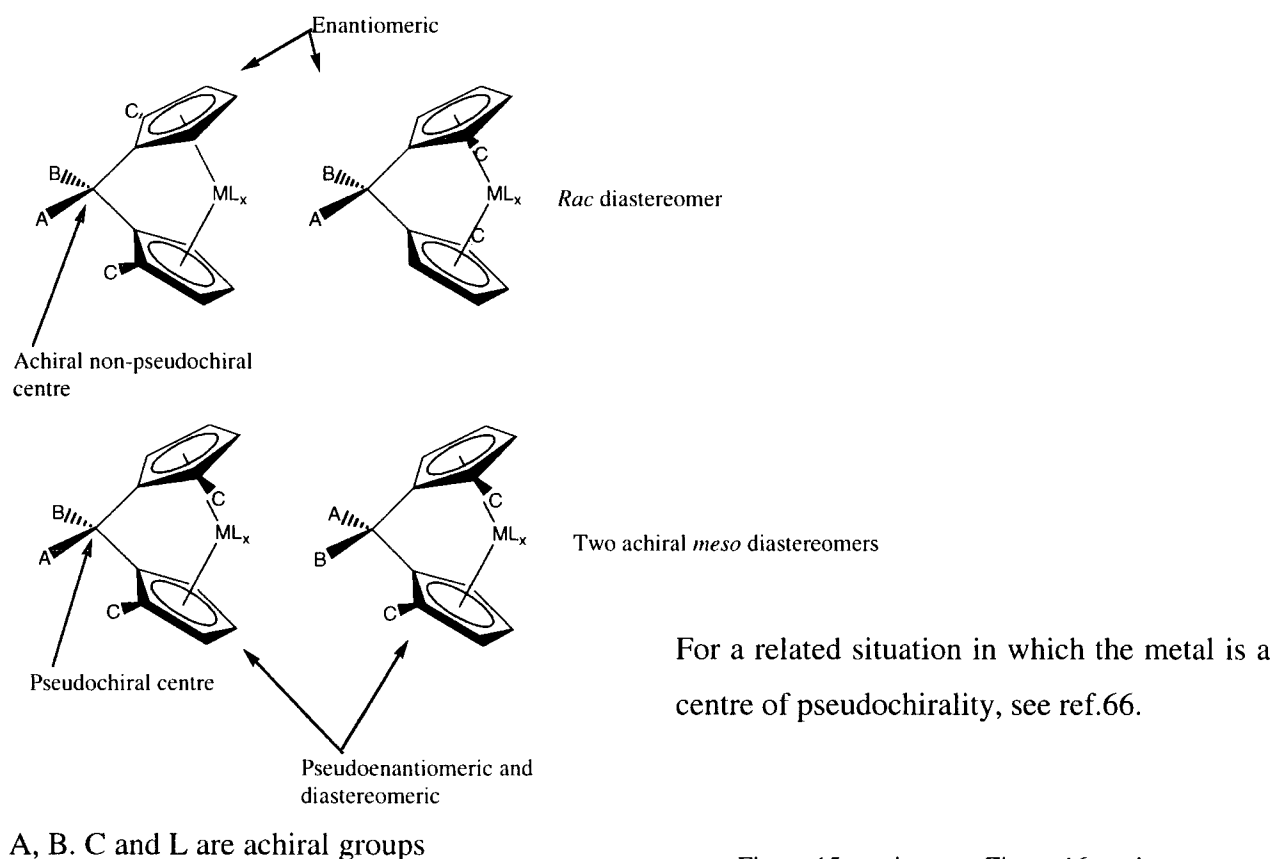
Enantiomeric

C
B
A
ML$_x$
C

B
C
ML$_x$
A
C

*Rac* diastereomer

Achiral non-pseudochiral centre

B
C
ML$_x$
A
C

A
C
ML$_x$
B
C

Two achiral *meso* diastereomers

Pseudochiral centre

Pseudoenantiomeric and diastereomeric

For a related situation in which the metal is a centre of pseudochirality, see ref.66.

A, B. C and L are achiral groups

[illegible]